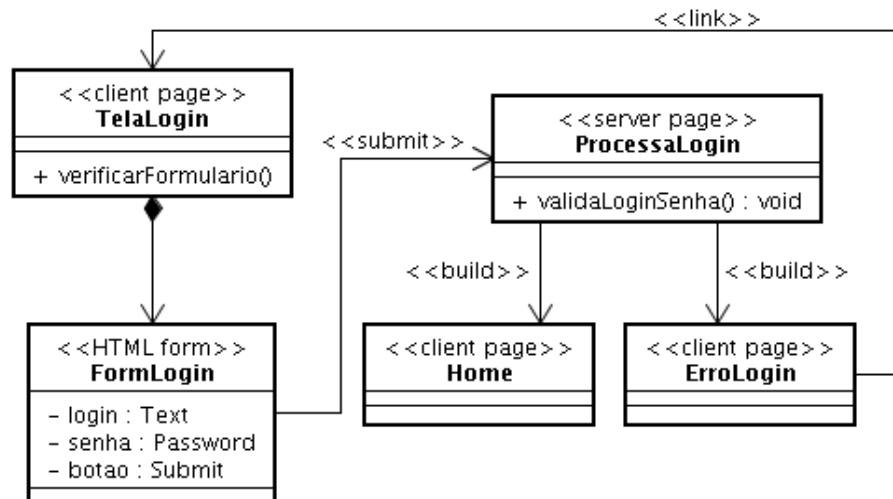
<<link>>

<<client page>>
TelaLogin

+ verificarFormulario()

<<submit>>

<<server page>>
ProcessaLogin

+ validaLoginSenha() : void

<<build>>

<<build>>

<<HTML form>>
FormLogin

- login : Text
- senha : Password
- botao : Submit

<<client page>>
Home

<<client page>>
ErroLogin